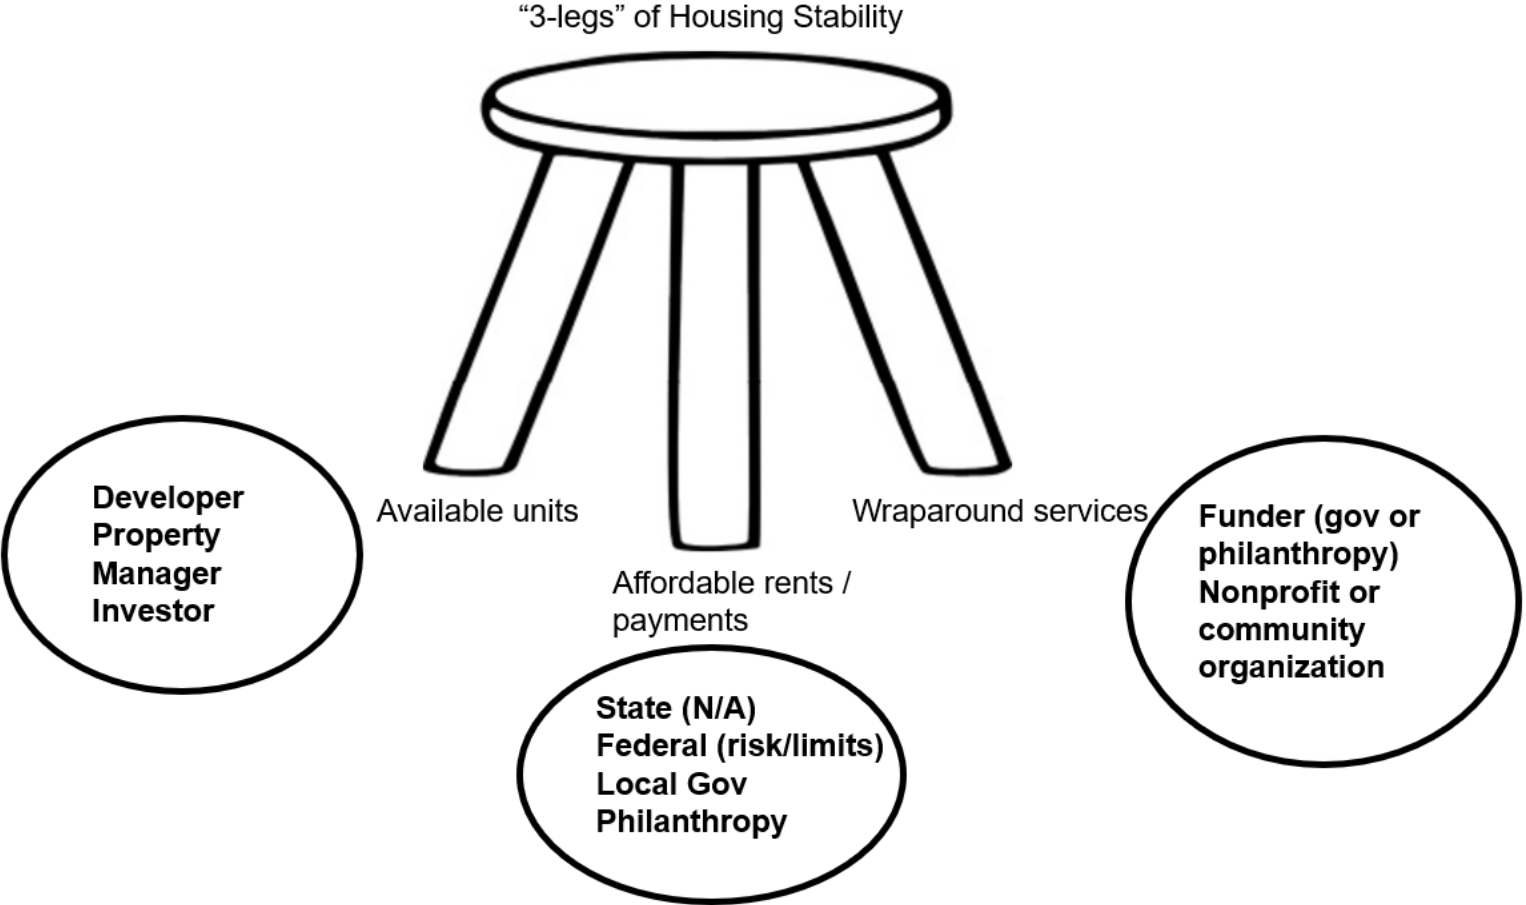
“3-legs” of Housing Stability

Developer
Property
Manager
Investor

Available units

Wraparound services

Funder (gov or philanthropy)
Nonprofit or community organization

Affordable rents / payments

State (N/A)
Federal (risk/limits)
Local Gov
Philanthropy